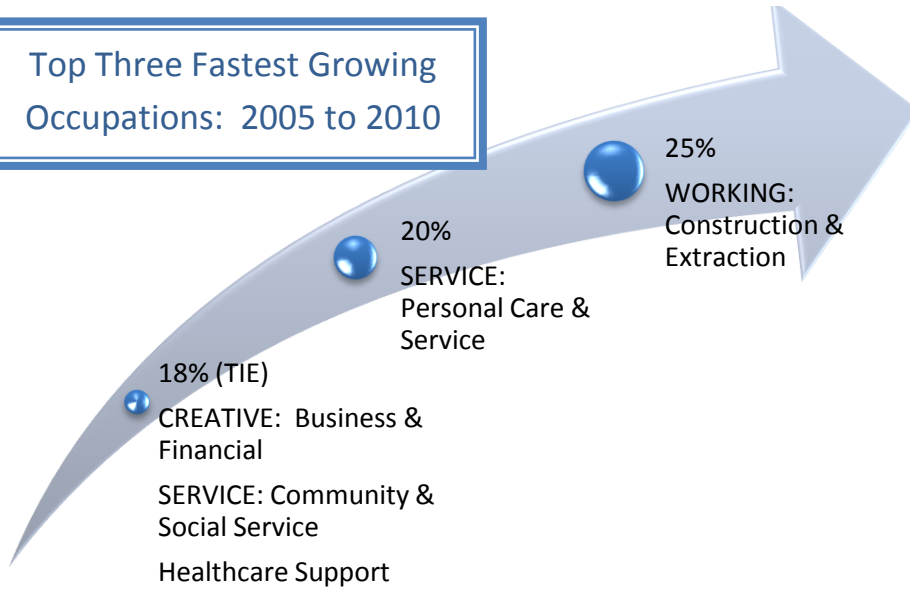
Top Three Fastest Growing Occupations: 2005 to 2010

18% (TIE)

CREATIVE: Business & Financial

SERVICE: Community & Social Service

Healthcare Support

20%

SERVICE: Personal Care & Service

25%

WORKING: Construction & Extraction